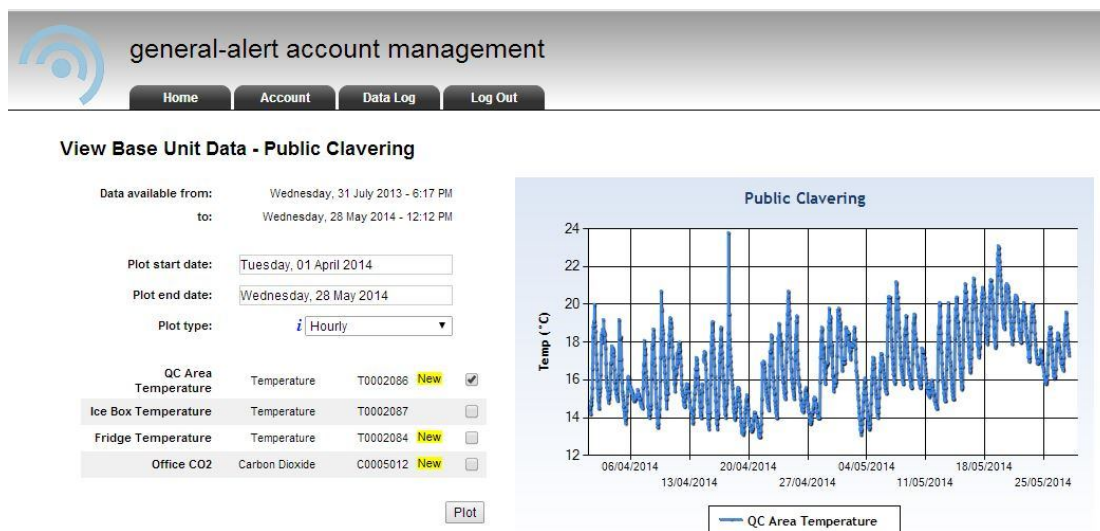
general-alert account management

Home | Account | Data Log | Log Out

View Base Unit Data - Public Clavering

Data available from: Wednesday, 31 July 2013 - 6:17 PM
to: Wednesday, 28 May 2014 - 12:12 PM

Plot start date: Tuesday, 01 April 2014
Plot end date: Wednesday, 28 May 2014
Plot type: *i* Hourly

| | | | | |
|---|---|---|---|---|
| QC Area Temperature | Temperature | T0002086 | New | ✔ |
| Ice Box Temperature | Temperature | T0002087 | | |
| Fridge Temperature | Temperature | T0002084 | New | |
| Office CO2 | Carbon Dioxide | C0005012 | New | |

Plot

Public Clavering

Temp (°C)

24
22
20
18
16
14
12

06/04/2014
13/04/2014
20/04/2014
27/04/2014
04/05/2014
11/05/2014
18/05/2014
25/05/2014

QC Area Temperature